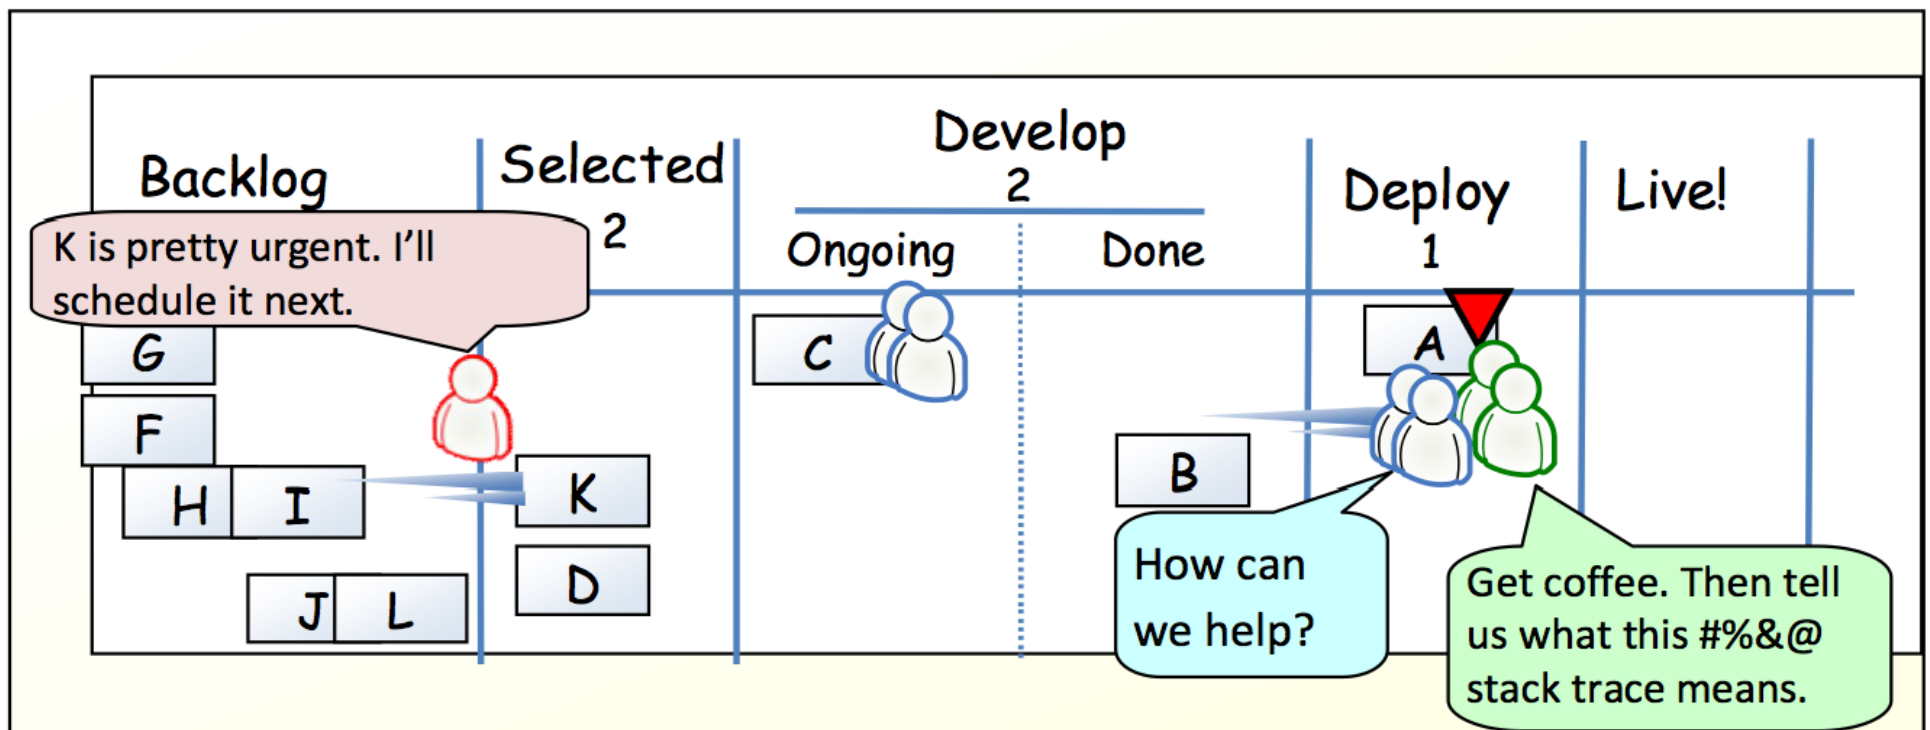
Backlog

Selected
2

Develop
2

Ongoing

Done

Deploy
1

Live!

K is pretty urgent. I'll schedule it next.

G

F

H

I

J

L

K

D

C

B

A

How can we help?

Get coffee. Then tell us what this #%&@ stack trace means.